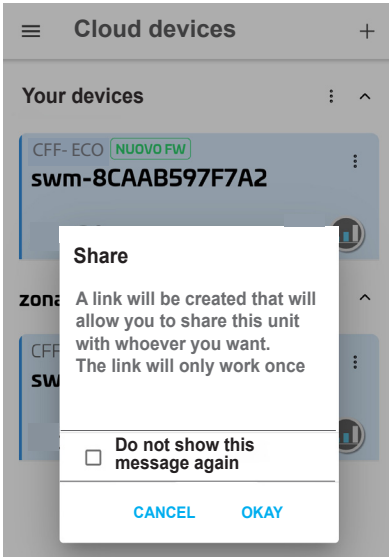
Cloud devices

Your devices

CFF- ECO NUOVO FW

swm-8CAAB597F7A2

zona

CFF

sw

Share

A link will be created that will allow you to share this unit with whoever you want.
The link will only work once

Do not show this message again

CANCEL OKAY